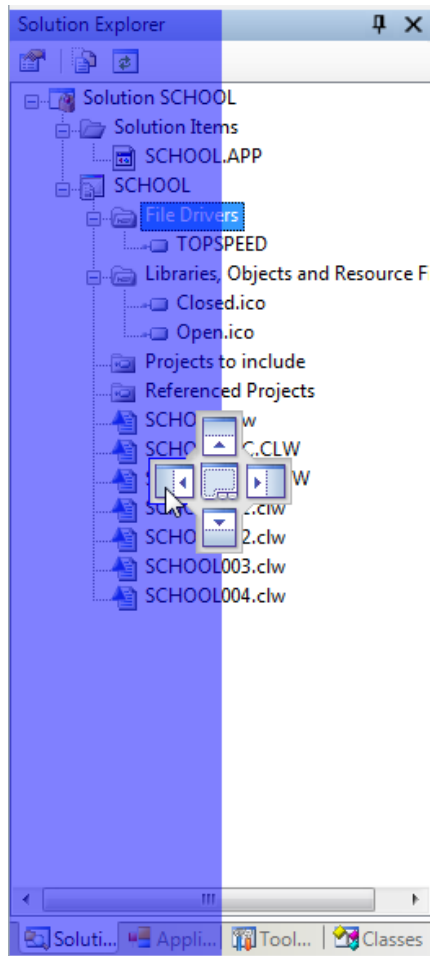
Solution Explorer

Solution SCHOOL
Solution Items
SCHOOL.APP
SCHOOL
File Drivers
TOPSPEED
Libraries, Objects and Resource F
Closed.ico
Open.ico
Projects to include
Referenced Projects
SCHOO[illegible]w
SCHO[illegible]C.CLW
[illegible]W
S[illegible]L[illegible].clw
SCHO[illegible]2.clw
SCHOOL003.clw
SCHOOL004.clw

Soluti... Appli... Tool... Classes